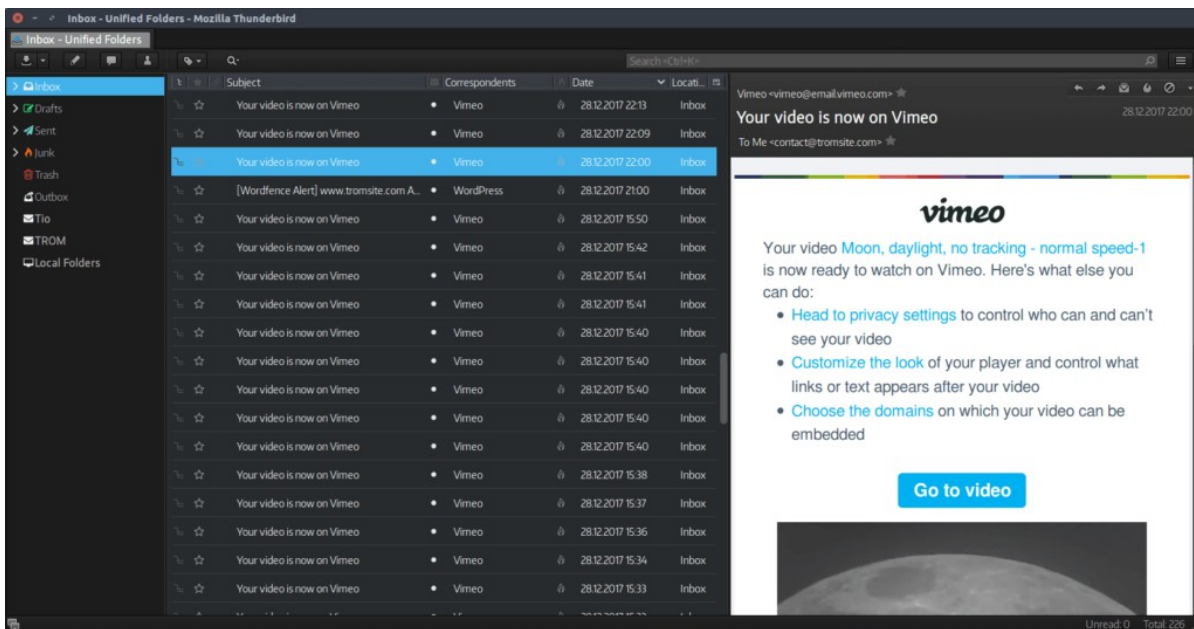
Inbox - Unified Folders - Mozilla Thunderbird

Inbox - Unified Folders

Search <Ctrl+K>

Inbox
Drafts
Sent
Junk
Trash
Outbox
Tio
TROM
Local Folders

| Subject | Correspondents | Date | Locati... |
|---|---|---|---|
| Your video is now on Vimeo | Vimeo | 28.12.2017 22:13 | Inbox |
| Your video is now on Vimeo | Vimeo | 28.12.2017 22:09 | Inbox |
| Your video is now on Vimeo | Vimeo | 28.12.2017 22:00 | Inbox |
| [Wordfence Alert] www.tromsite.com A... | WordPress | 28.12.2017 21:00 | Inbox |
| Your video is now on Vimeo | Vimeo | 28.12.2017 15:50 | Inbox |
| Your video is now on Vimeo | Vimeo | 28.12.2017 15:42 | Inbox |
| Your video is now on Vimeo | Vimeo | 28.12.2017 15:41 | Inbox |
| Your video is now on Vimeo | Vimeo | 28.12.2017 15:41 | Inbox |
| Your video is now on Vimeo | Vimeo | 28.12.2017 15:40 | Inbox |
| Your video is now on Vimeo | Vimeo | 28.12.2017 15:40 | Inbox |
| Your video is now on Vimeo | Vimeo | 28.12.2017 15:40 | Inbox |
| Your video is now on Vimeo | Vimeo | 28.12.2017 15:40 | Inbox |
| Your video is now on Vimeo | Vimeo | 28.12.2017 15:40 | Inbox |
| Your video is now on Vimeo | Vimeo | 28.12.2017 15:38 | Inbox |
| Your video is now on Vimeo | Vimeo | 28.12.2017 15:37 | Inbox |
| Your video is now on Vimeo | Vimeo | 28.12.2017 15:36 | Inbox |
| Your video is now on Vimeo | Vimeo | 28.12.2017 15:34 | Inbox |
| Your video is now on Vimeo | Vimeo | 28.12.2017 15:33 | Inbox |

Vimeo <vimeo@email.vimeo.com>
28.12.2017 22:00
Your video is now on Vimeo
To Me <contact@tromsite.com>

vimeo

Your video Moon, daylight, no tracking - normal speed-1 is now ready to watch on Vimeo. Here's what else you can do:

• Head to privacy settings to control who can and can't see your video
• Customize the look of your player and control what links or text appears after your video
• Choose the domains on which your video can be embedded

Go to video

Unread: 0 Total: 226